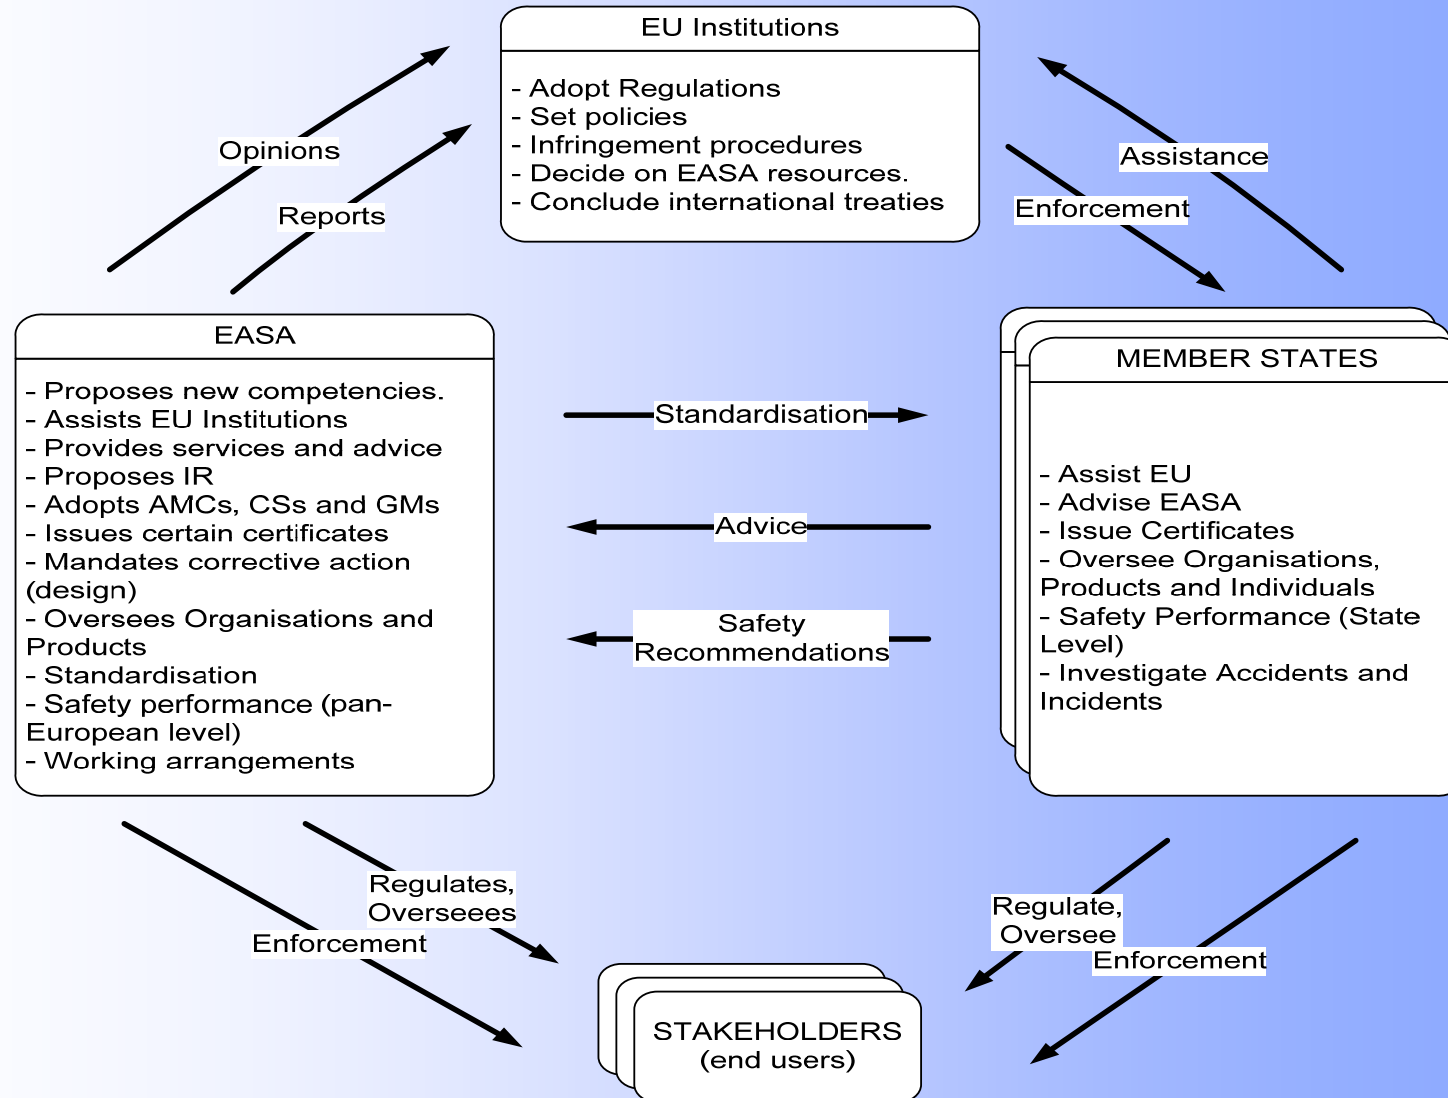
EU Institutions

- Adopt Regulations
- Set policies
- Infringement procedures
- Decide on EASA resources.
- Conclude international treaties

Opinions

Reports

Assistance

Enforcement

EASA

- Proposes new competencies.
- Assists EU Institutions
- Provides services and advice
- Proposes IR
- Adopts AMCs, CSs and GMs
- Issues certain certificates
- Mandates corrective action (design)
- Oversees Organisations and Products
- Standardisation
- Safety performance (pan-European level)
- Working arrangements

Standardisation

Advice

Safety Recommendations

MEMBER STATES

- Assist EU
- Advise EASA
- Issue Certificates
- Oversee Organisations, Products and Individuals
- Safety Performance (State Level)
- Investigate Accidents and Incidents

Regulates, Overseees

Enforcement

Regulate, Oversee

Enforcement

STAKEHOLDERS (end users)